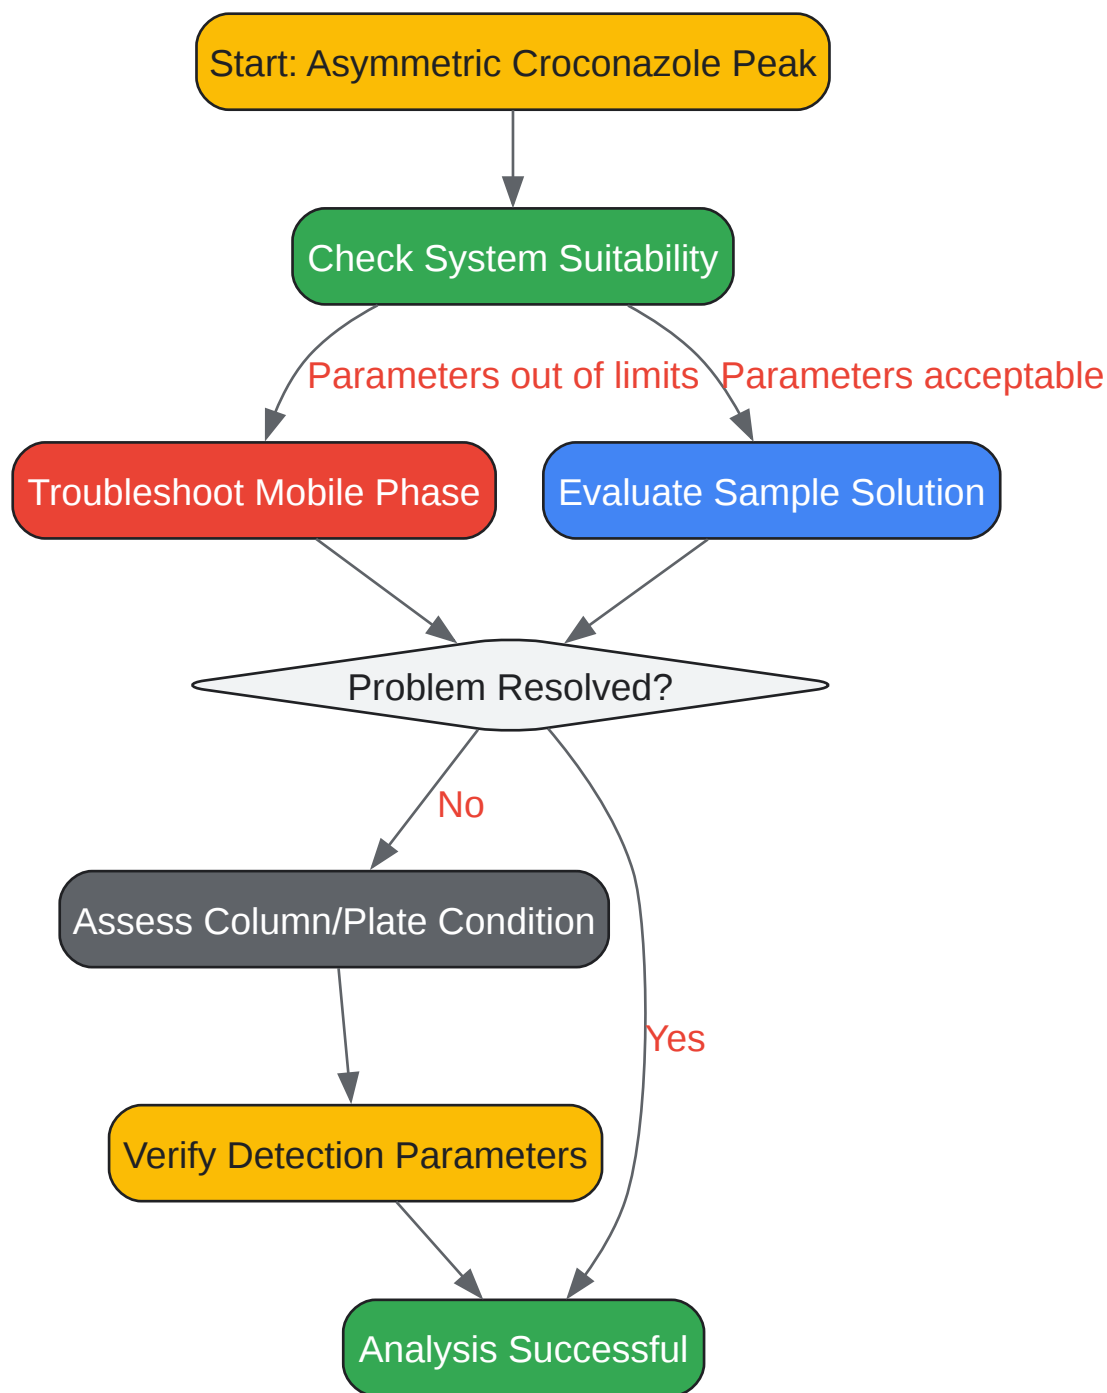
Start: Asymmetric Croconazole Peak

Check System Suitability

Parameters out of limits

Parameters acceptable

Troubleshoot Mobile Phase

Evaluate Sample Solution

Problem Resolved?

No

Assess Column/Plate Condition

Yes

Verify Detection Parameters

Analysis Successful